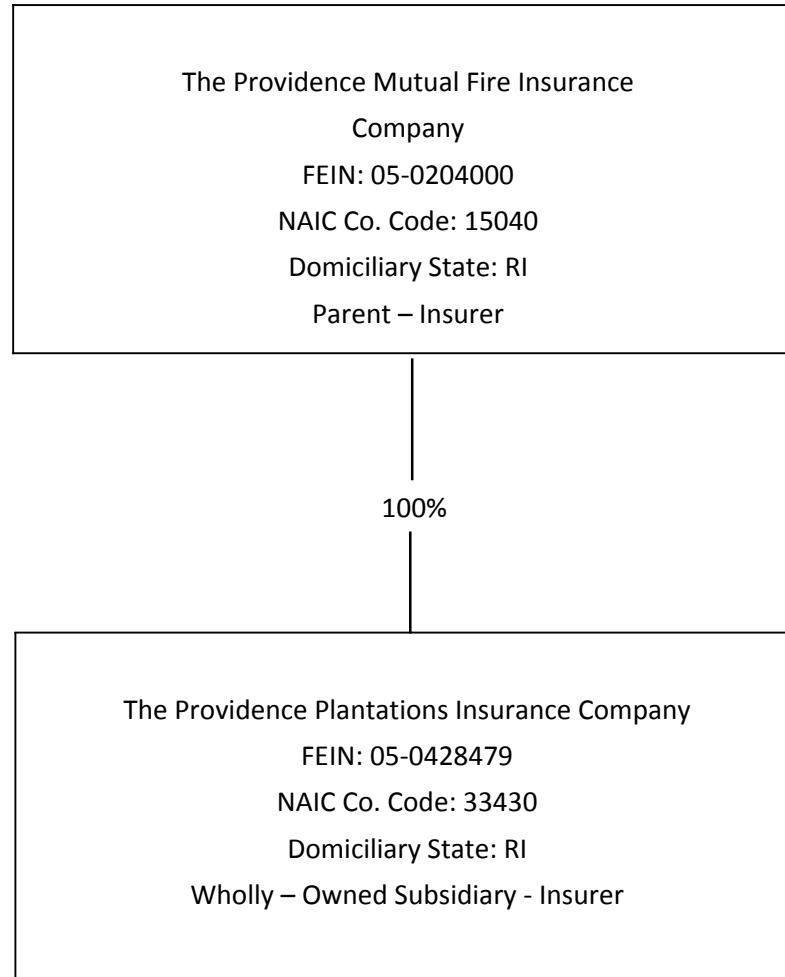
The Providence Mutual Fire Insurance Company
FEIN: 05-0204000
NAIC Co. Code: 15040
Domiciliary State: RI
Parent – Insurer

100%

The Providence Plantations Insurance Company
FEIN: 05-0428479
NAIC Co. Code: 33430
Domiciliary State: RI
Wholly – Owned Subsidiary - Insurer